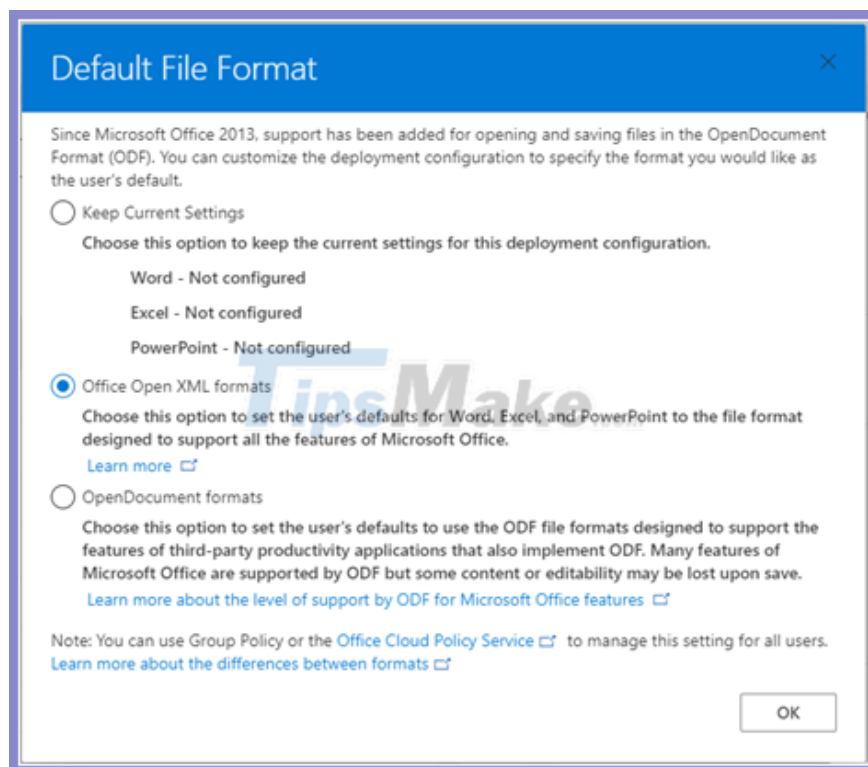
Default File Format

Since Microsoft Office 2013, support has been added for opening and saving files in the OpenDocument Format (ODF). You can customize the deployment configuration to specify the format you would like as the user's default.

Keep Current Settings

Choose this option to keep the current settings for this deployment configuration.

Word - Not configured

Excel - Not configured

PowerPoint - Not configured

Office Open XML formats

Choose this option to set the user's defaults for Word, Excel, and PowerPoint to the file format designed to support all the features of Microsoft Office.

Learn more

OpenDocument formats

Choose this option to set the user's defaults to use the ODF file formats designed to support the features of third-party productivity applications that also implement ODF. Many features of Microsoft Office are supported by ODF but some content or editability may be lost upon save.

Learn more about the level of support by ODF for Microsoft Office features

Note: You can use Group Policy or the Office Cloud Policy Service to manage this setting for all users. Learn more about the differences between formats

TipsMake

OK